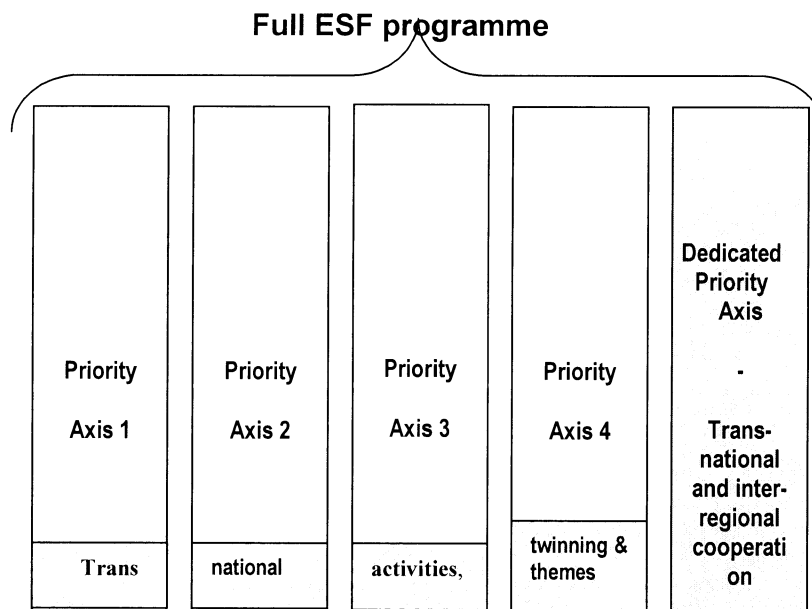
Full ESF programme

Priority

Axis 1

Trans

Priority

Axis 2

national

Priority

Axis 3

activities,

Priority

Axis 4

twinning & themes

Dedicated Priority Axis

-

Trans-national and inter-regional cooperati on